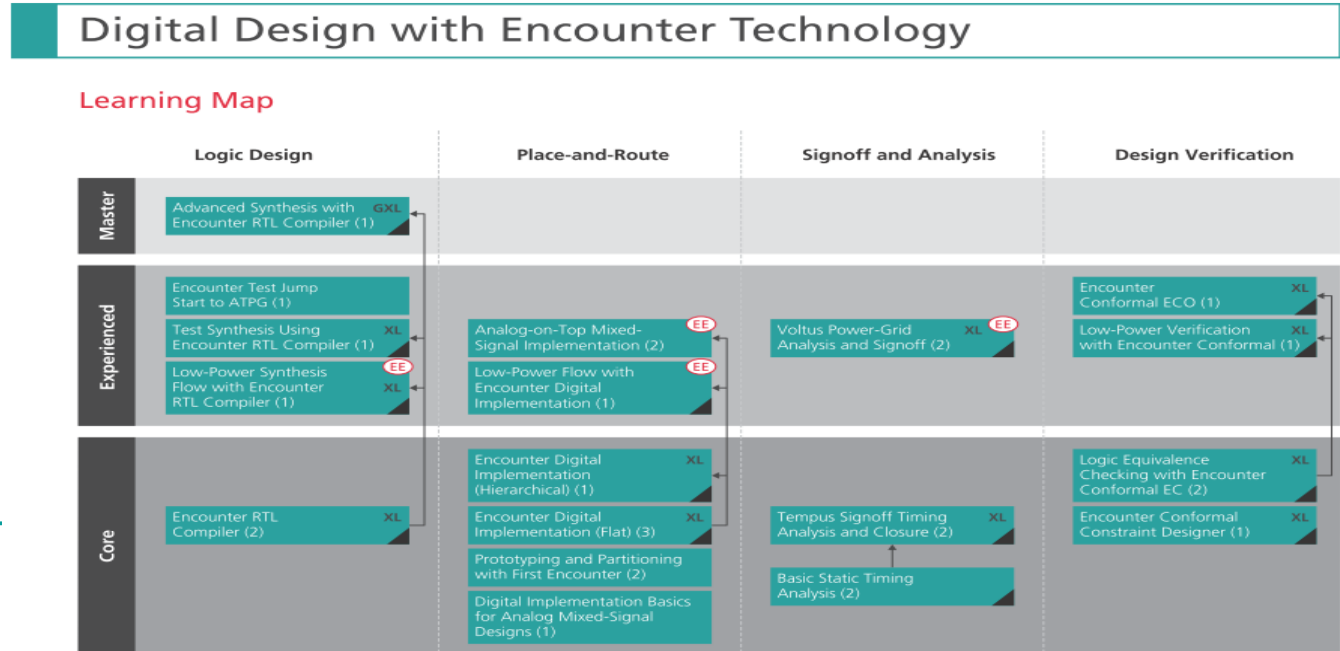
Digital Design with Encounter Technology

Learning Map

| | Logic Design | Place-and-Route | Signoff and Analysis | Design Verification |
|---|---|---|---|---|
| Master | Advanced Synthesis with Encounter RTL Compiler (1) GXL | | | |
| Experienced | Encounter Test Jump Start to ATPG (1) | | | Encounter Conformal ECO (1) XL |
| | Test Synthesis Using Encounter RTL Compiler (1) XL | Analog-on-Top Mixed-Signal Implementation (2) EE | Voltus Power-Grid Analysis and Signoff (2) XL EE | Low-Power Verification with Encounter Conformal (1) XL |
| | Low-Power Synthesis Flow with Encounter RTL Compiler (1) EE XL | Low-Power Flow with Encounter Digital Implementation (1) EE | | |
| Core | | Encounter Digital Implementation (Hierarchical) (1) XL | | Logic Equivalence Checking with Encounter Conformal EC (2) XL |
| | Encounter RTL Compiler (2) XL | Encounter Digital Implementation (Flat) (3) XL | Tempus Signoff Timing Analysis and Closure (2) XL | Encounter Conformal Constraint Designer (1) XL |
| | | Prototyping and Partitioning with First Encounter (2) | Basic Static Timing Analysis (2) | |
| | | Digital Implementation Basics for Analog Mixed-Signal Designs (1) | | |